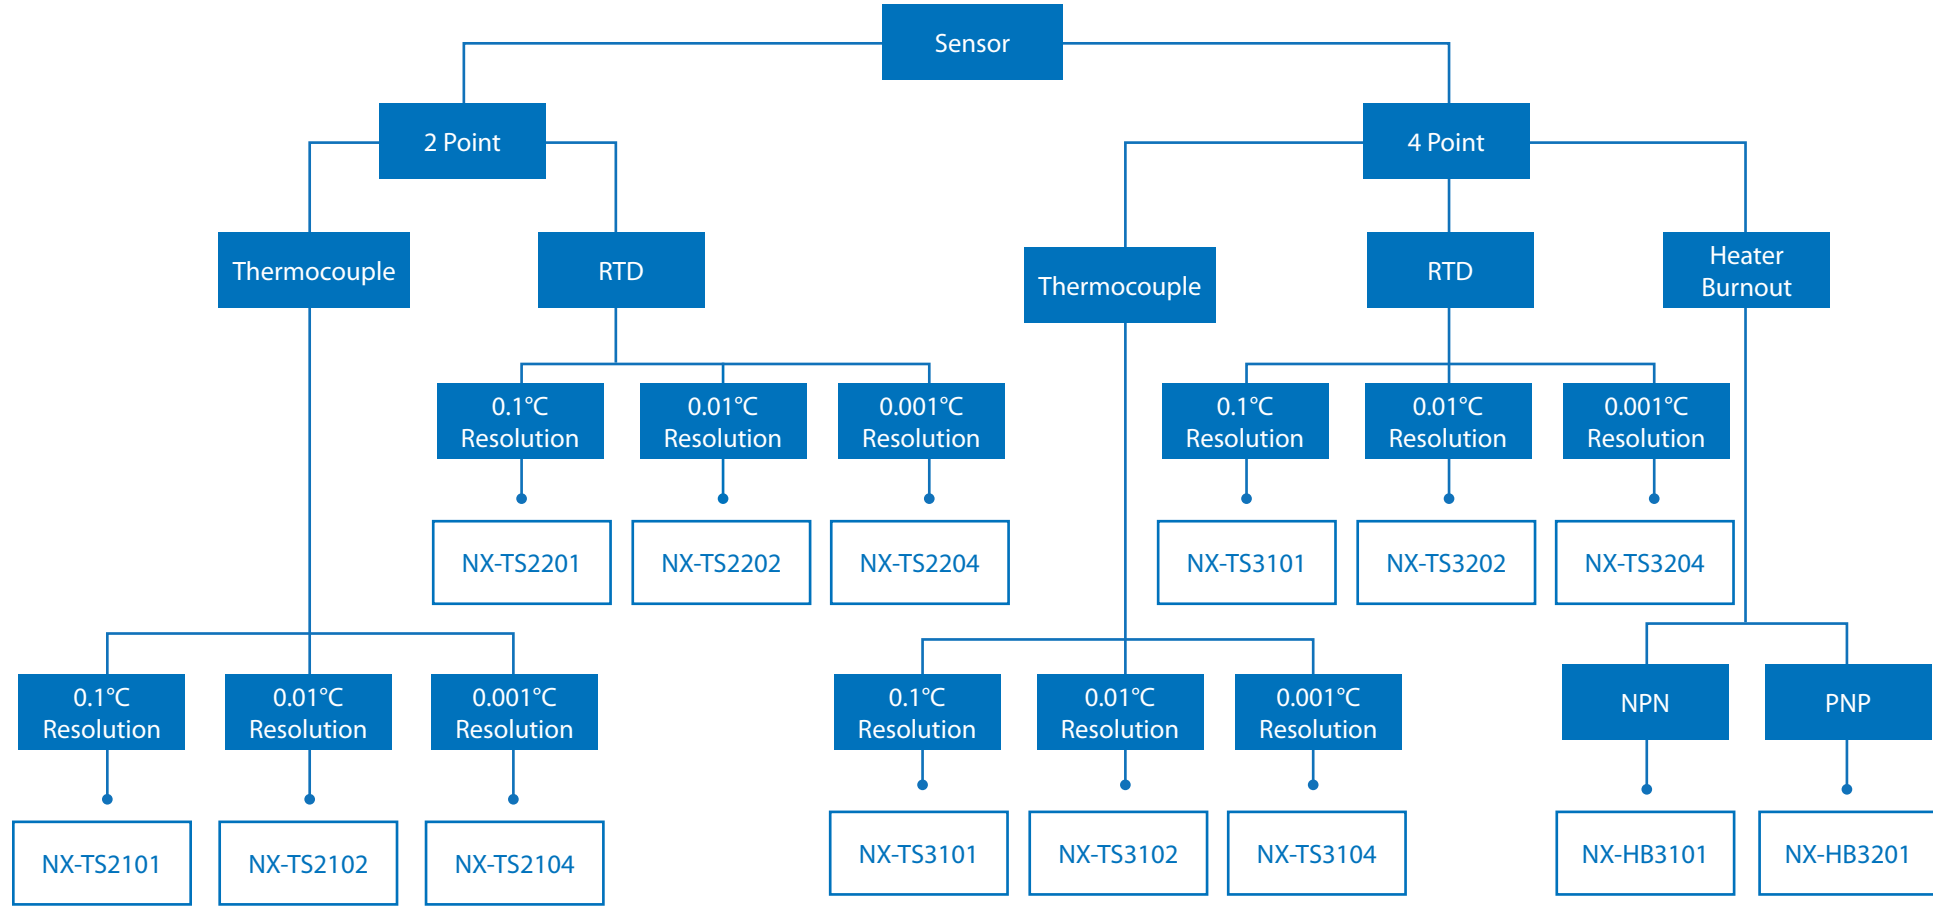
Sensor

2 Point

4 Point

Thermocouple

RTD

Thermocouple

RTD

Heater Burnout

0.1°C Resolution

0.01°C Resolution

0.001°C Resolution

0.1°C Resolution

0.01°C Resolution

0.001°C Resolution

NX-TS2201

NX-TS2202

NX-TS2204

NX-TS3101

NX-TS3202

NX-TS3204

0.1°C Resolution

0.01°C Resolution

0.001°C Resolution

0.1°C Resolution

0.01°C Resolution

0.001°C Resolution

NPN

PNP

NX-TS2101

NX-TS2102

NX-TS2104

NX-TS3101

NX-TS3102

NX-TS3104

NX-HB3101

NX-HB3201